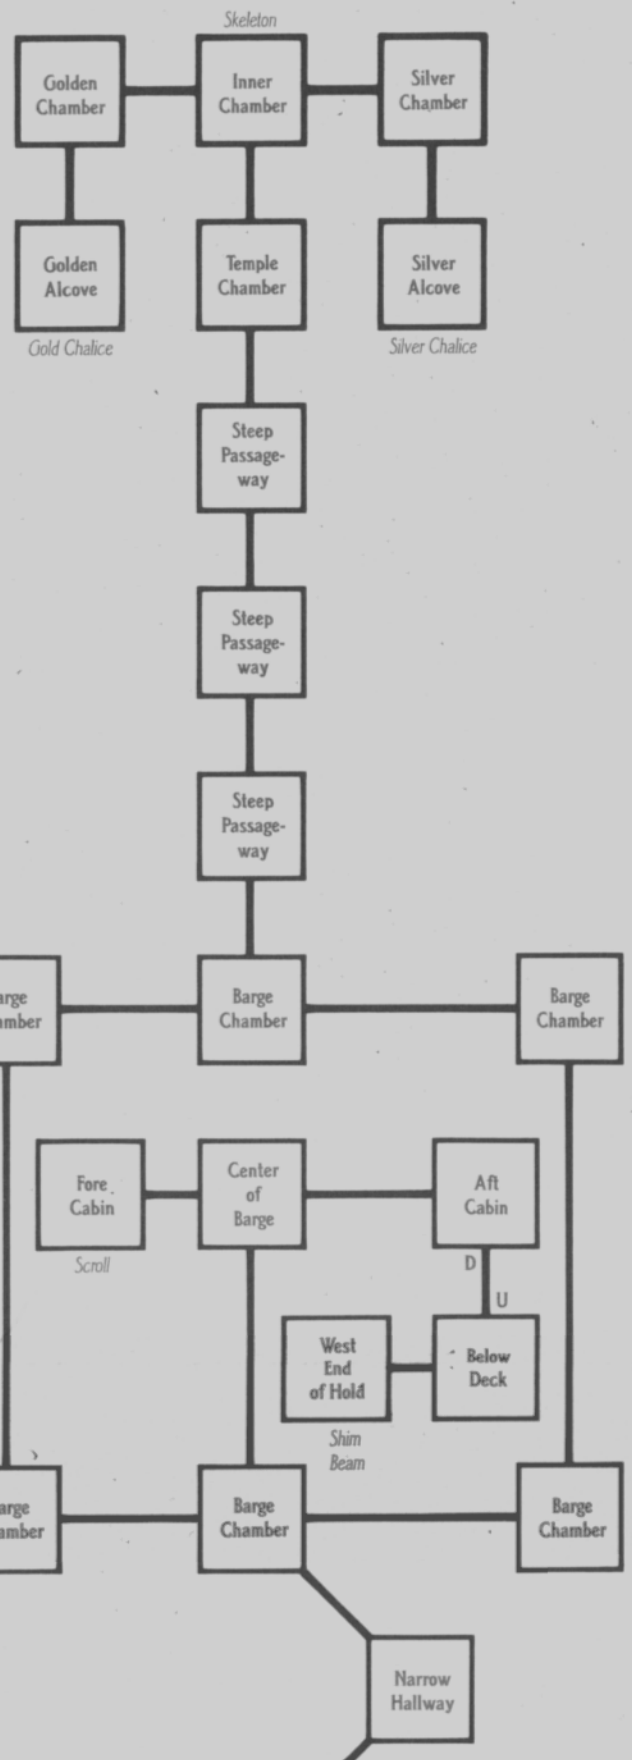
Skeleton

Golden Chamber

Inner Chamber

Silver Chamber

Golden Alcove

Temple Chamber

Silver Alcove

Gold Chalice

Silver Chalice

Steep Passageway

Steep Passageway

Steep Passageway

arge amber

Barge Chamber

Barge Chamber

Fore Cabin

Center of Barge

Aft Cabin

Scroll

D

U

West End of Hold

Below Deck

Shim Beam

arge amber

Barge Chamber

Barge Chamber

Narrow Hallway